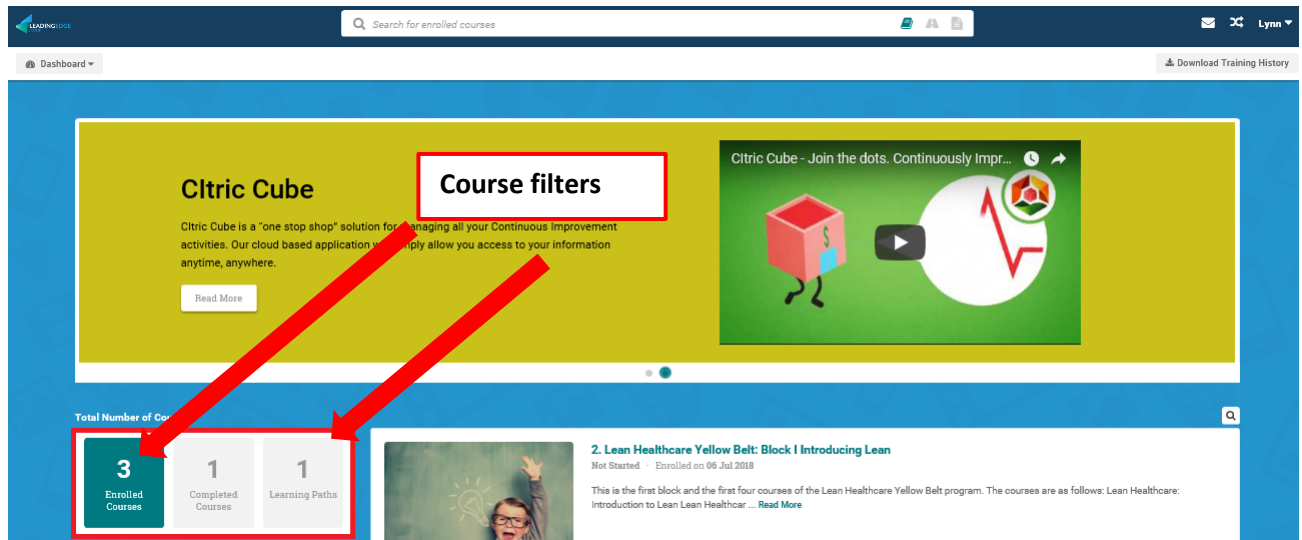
LEADING EDGE

Search for enrolled courses

Lynn

Dashboard

Download Training History

CItric Cube

CItric Cube is a "one stop shop" solution for managing all your Continuous Improvement activities. Our cloud based application will simply allow you access to your information anytime, anywhere.

Read More

Course filters

CItric Cube - Join the dots. Continuously Impr...

Total Number of Co

3
Enrolled Courses

1
Completed Courses

1
Learning Paths

2. Lean Healthcare Yellow Belt: Block I Introducing Lean

Not Started · Enrolled on 06 Jul 2018

This is the first block and the first four courses of the Lean Healthcare Yellow Belt program. The courses are as follows: Lean Healthcare: Introduction to Lean Lean Healthcar ... Read More